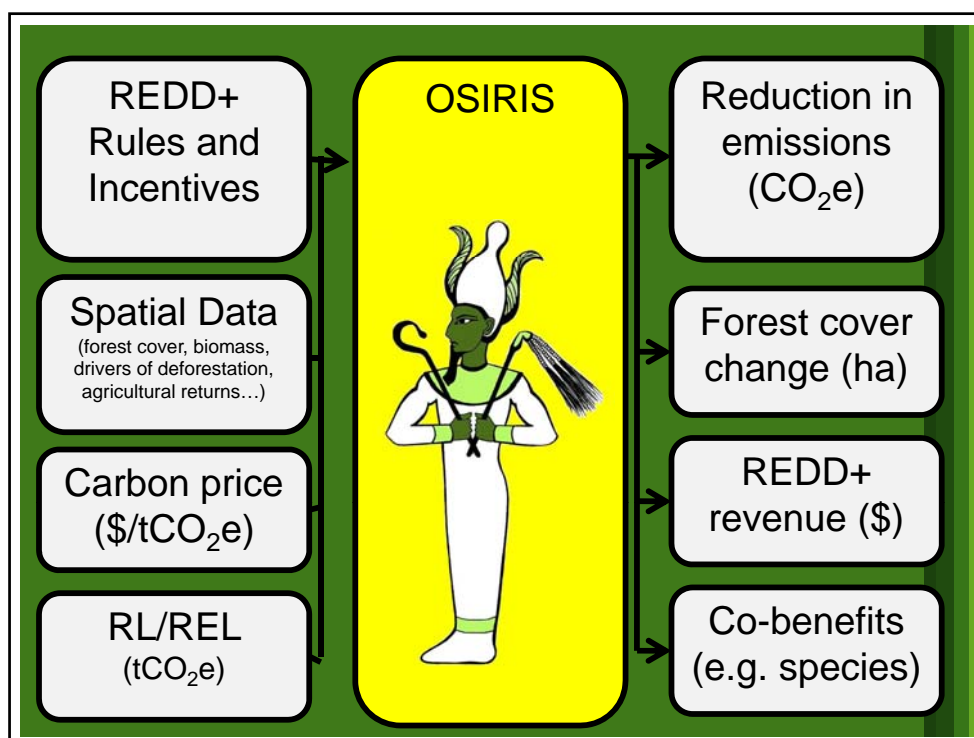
REDD+ Rules and Incentives

Spatial Data
(forest cover, biomass, drivers of deforestation, agricultural returns…)

Carbon price ($/t$CO_2$e)

RL/REL
(t$CO_2$e)

OSIRIS

Reduction in emissions ($CO_2$e)

Forest cover change (ha)

REDD+ revenue ($)

Co-benefits (e.g. species)